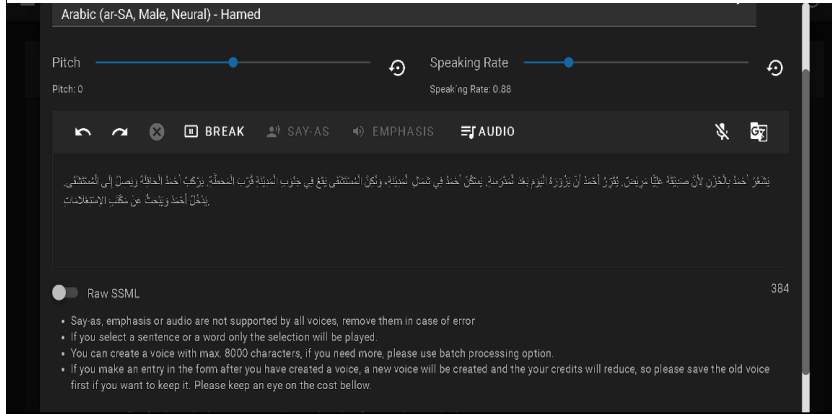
Arabic (ar-SA, Male, Neural) - Hamed

Pitch
Pitch: 0

Speaking Rate
Speaking Rate: 0.88

BREAK SAY-AS EMPHASIS AUDIO

يَشْعُرُ أَحْمَدُ بِالْحُزْنِ لِأَنَّ صَدِيقَهُ عَلِيًّا مَرِيضٌ. يُقَرِّرُ أَحْمَدُ أَنْ يَزُورَهُ الْيَوْمَ بَعْدَ الْمَدْرَسَةِ. يَسْكُنُ أَحْمَدُ فِي شَمَالِ الْمَدِينَةِ، وَلَكِنَّ الْمُسْتَشْفَى يَقَعُ فِي جَنُوبِ الْمَدِينَةِ قُرْبَ الْمَحَطَّةِ. يَرْكَبُ أَحْمَدُ الْحَافِلَةَ وَيَصِلُ إِلَى الْمُسْتَشْفَى. يَدْخُلُ أَحْمَدُ وَيَبْحَثُ عَنْ مَكْتَبِ الِاسْتِعْلَامَاتِ.

Raw SSML

384

• Say-as, emphasis or audio are not supported by all voices, remove them in case of error
• If you select a sentence or a word only the selection will be played.
• You can create a voice with max. 8000 characters, if you need more, please use batch processing option.
• If you make an entry in the form after you have created a voice, a new voice will be created and the your credits will reduce, so please save the old voice first if you want to keep it. Please keep an eye on the cost bellow.